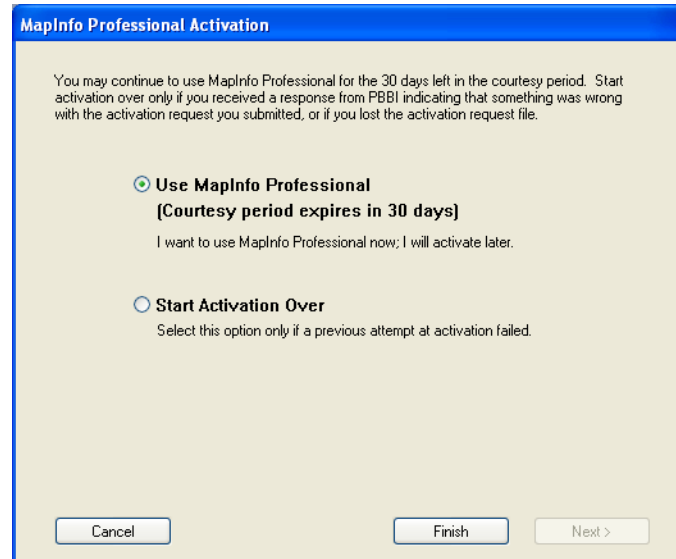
MapInfo Professional Activation

You may continue to use MapInfo Professional for the 30 days left in the courtesy period. Start activation over only if you received a response from PBBI indicating that something was wrong with the activation request you submitted, or if you lost the activation request file.

Use MapInfo Professional
(Courtesy period expires in 30 days)

I want to use MapInfo Professional now; I will activate later.

Start Activation Over

Select this option only if a previous attempt at activation failed.

Cancel

Finish

Next >